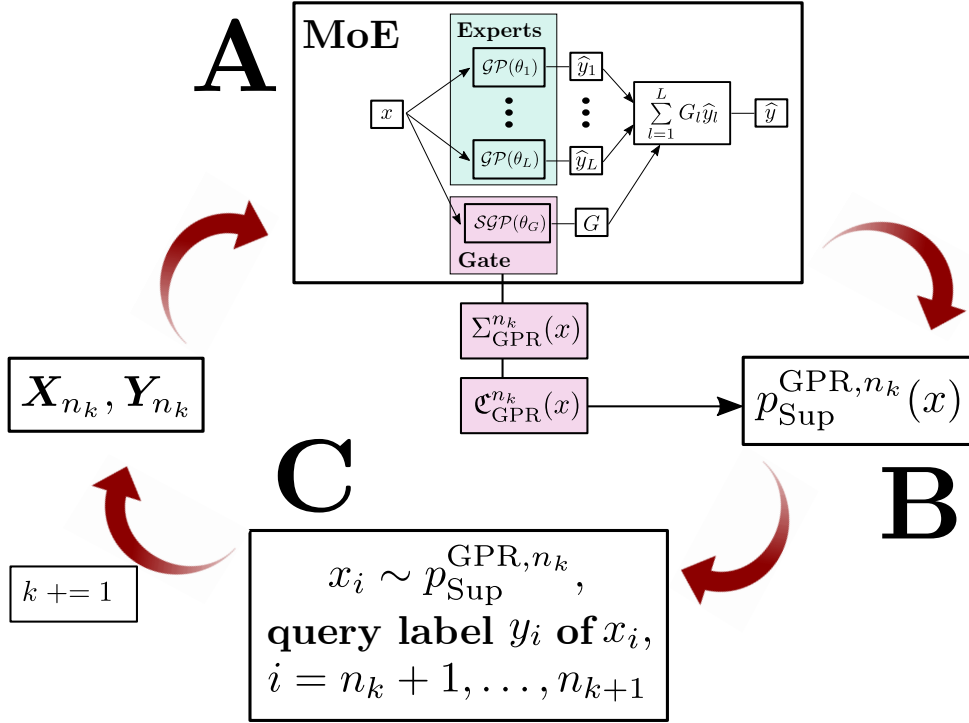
A

MoE

Experts

$x$

$\mathcal{GP}(\theta_1)$

$\widehat{y}_1$

$\mathcal{GP}(\theta_L)$

$\widehat{y}_L$

$\sum_{l=1}^{L} G_l \widehat{y}_l$

$\widehat{y}$

$\mathcal{SGP}(\theta_G)$

$G$

Gate

$\Sigma^{n_k}_{\mathrm{GPR}}(x)$

$\mathfrak{e}^{n_k}_{\mathrm{GPR}}(x)$

$\boldsymbol{X}_{n_k}, \boldsymbol{Y}_{n_k}$

$p^{\mathrm{GPR}, n_k}_{\mathrm{Sup}}(x)$

C

B

$k \mathrel{+}= 1$

$x_i \sim p^{\mathrm{GPR}, n_k}_{\mathrm{Sup}}$,
query label $y_i$ of $x_i$,
$i = n_k + 1, \ldots, n_{k+1}$